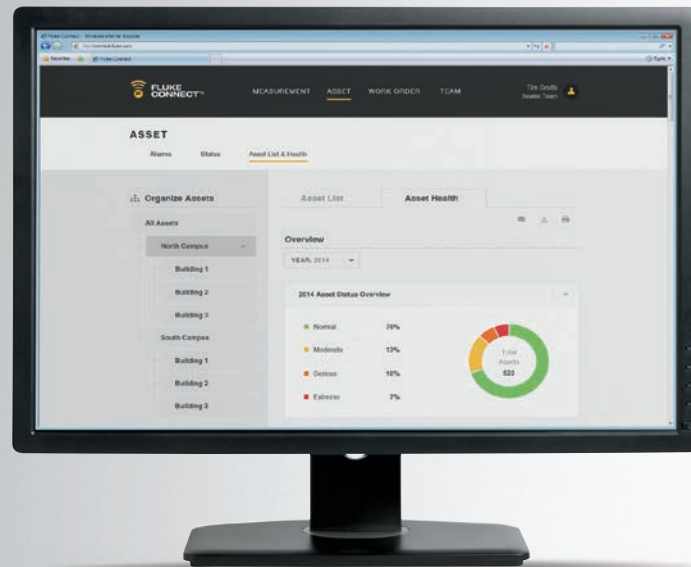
FLUKE CONNECT

MEASUREMENT ASSET WORK ORDER TEAM

Tim Smith
Seattle Team

ASSET

Alarms Status Asset List & Health

Organize Assets

All Assets

North Campus

Building 1

Building 2

Building 3

South Campus

Building 1

Building 2

Building 3

Asset List Asset Health

Overview

YEAR: 2014

2014 Asset Status Overview

| | |
|---|---|
| Normal | 70% |
| Moderate | 13% |
| Serious | 10% |
| Extreme | 7% |

Total Assets 523